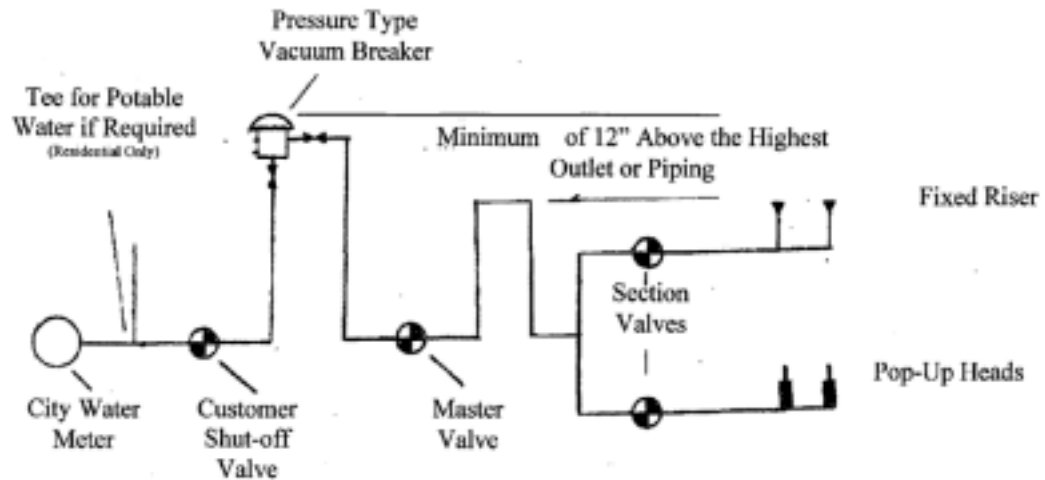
Pressure Type Vacuum Breaker

Tee for Potable Water if Required (Residential Only)

Minimum of 12" Above the Highest Outlet or Piping

Fixed Riser

Section Valves

Pop-Up Heads

City Water Meter

Customer Shut-off Valve

Master Valve